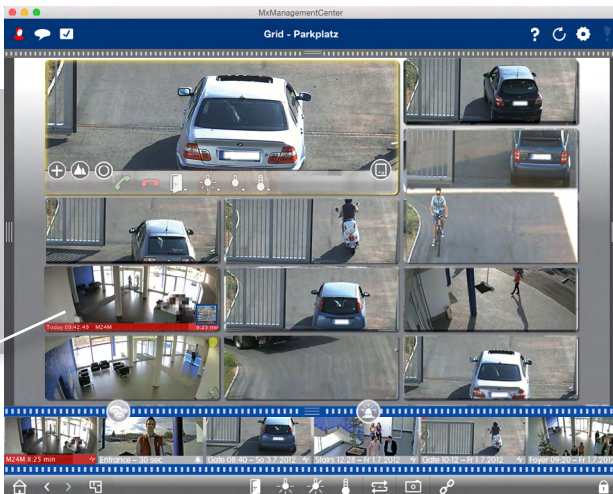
MxManagementCenter

Grid - Parkplatz

Today 09:42:49 M24M

8:23 min

M24M 8:25 min

Entrance – 30 sec

Gate 08:40 – Sa 3.7.2012

Stairs 12:28 – Fr 1.7.2012

Gate 10:12 – Fr 1.7.2012

Foyer 09:20 – Fr 1.7.2012